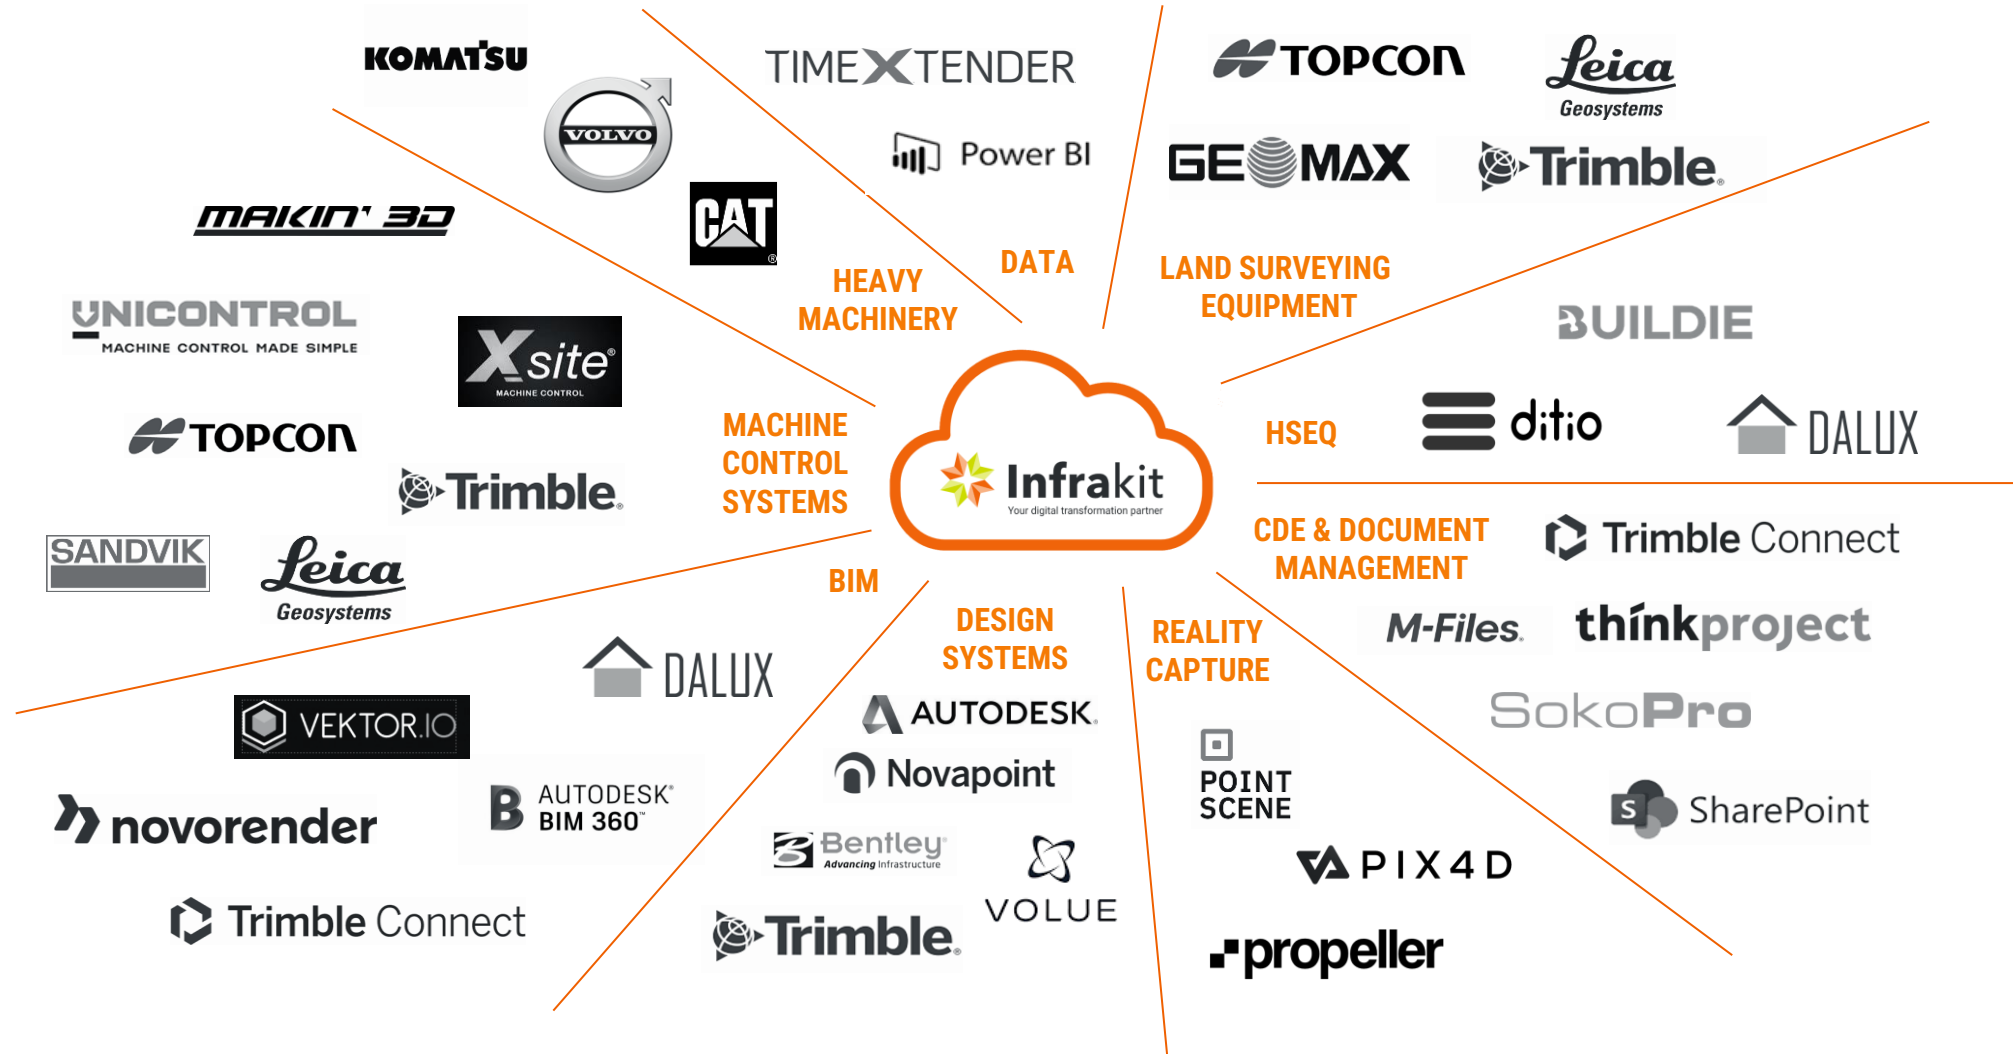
KOMATSU

VOLVO

CAT

MAKIN' 3D

UNICONTROL
MACHINE CONTROL MADE SIMPLE

Xsite
MACHINE CONTROL

TOPCON

Trimble.

SANDVIK

Leica
Geosystems

TIMEXTENDER

Power BI

HEAVY MACHINERY

DATA

TOPCON

Leica
Geosystems

GEOMAX

Trimble.

LAND SURVEYING EQUIPMENT

BUILDIE

MACHINE CONTROL SYSTEMS

Infrakit
Your digital transformation partner

HSEQ

ditio

DALUX

CDE & DOCUMENT MANAGEMENT

Trimble Connect

M-Files.

thinkproject

SokoPro

SharePoint

BIM

DALUX

VEKTOR.IO

novorender

AUTODESK BIM 360

Trimble Connect

DESIGN SYSTEMS

AUTODESK.

Novapoint

Bentley
Advancing Infrastructure

VOLUE

Trimble.

REALITY CAPTURE

POINT SCENE

PIX4D

propeller